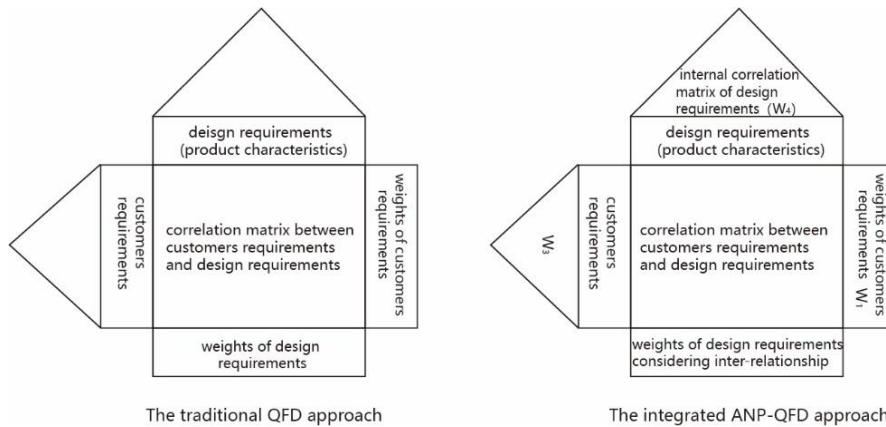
deisgn requirements (product characteristics)

customers requirements

correlation matrix between customers requirements and design requirements

weights of customers requirements

weights of design requirements

The traditional QFD approach

internal correlation matrix of design requirements ($W_4$)

deisgn requirements (product characteristics)

$W_3$

customers requirements

correlation matrix between customers requirements and design requirements

weights of customers requirements $W_1$

weights of design requirements considering inter-relationship

The integrated ANP-QFD approach